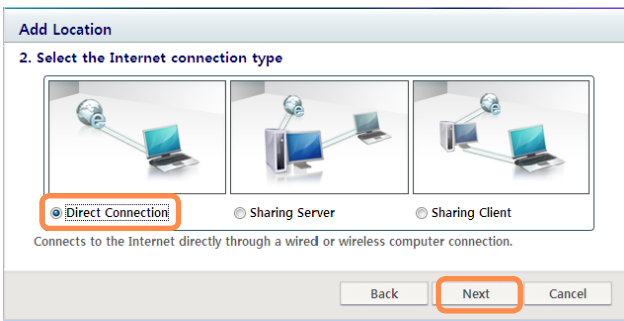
Add Location

2. Select the Internet connection type

Direct Connection

Sharing Server

Sharing Client

Connects to the Internet directly through a wired or wireless computer connection.

Back

Next

Cancel